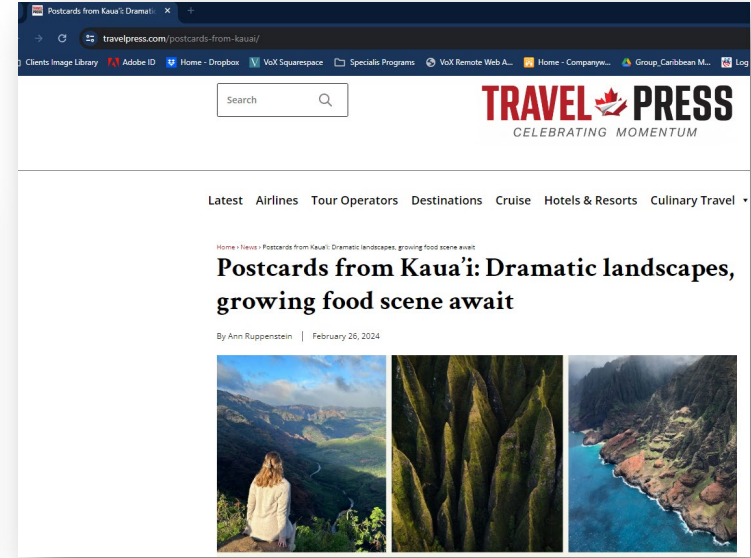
Postcards from Kaua'i: Dramati

travelpress.com/postcards-from-kauai/

Clients Image Library Adobe ID Home - Dropbox VoX Squarespace Specialis Programs VoX Remote Web A... Home - Companyw... Group_Caribbean M... Log

Search

TRAVEL PRESS
CELEBRATING MOMENTUM

Latest Airlines Tour Operators Destinations Cruise Hotels & Resorts Culinary Travel

Home » News » Postcards from Kaua'i: Dramatic landscapes, growing food scene await

Postcards from Kaua'i: Dramatic landscapes, growing food scene await

By Ann Ruppenstein | February 26, 2024